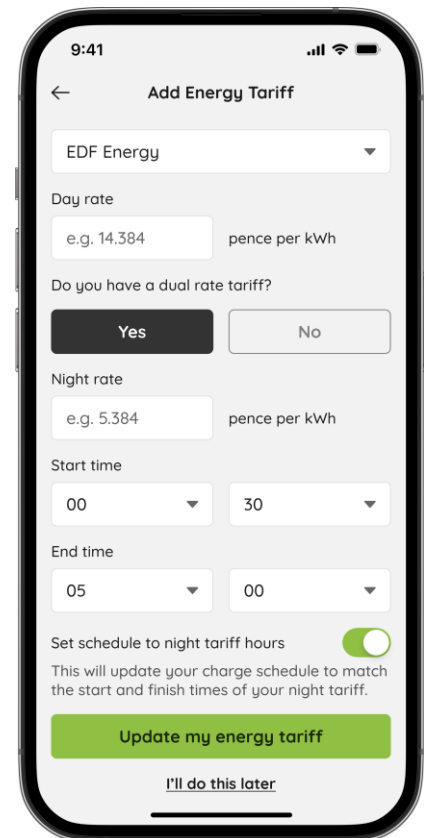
9:41

Add Energy Tariff

EDF Energy

Day rate

e.g. 14.384

pence per kWh

Do you have a dual rate tariff?

Yes

No

Night rate

e.g. 5.384

pence per kWh

Start time

00

30

End time

05

00

Set schedule to night tariff hours

This will update your charge schedule to match the start and finish times of your night tariff.

Update my energy tariff

I'll do this later